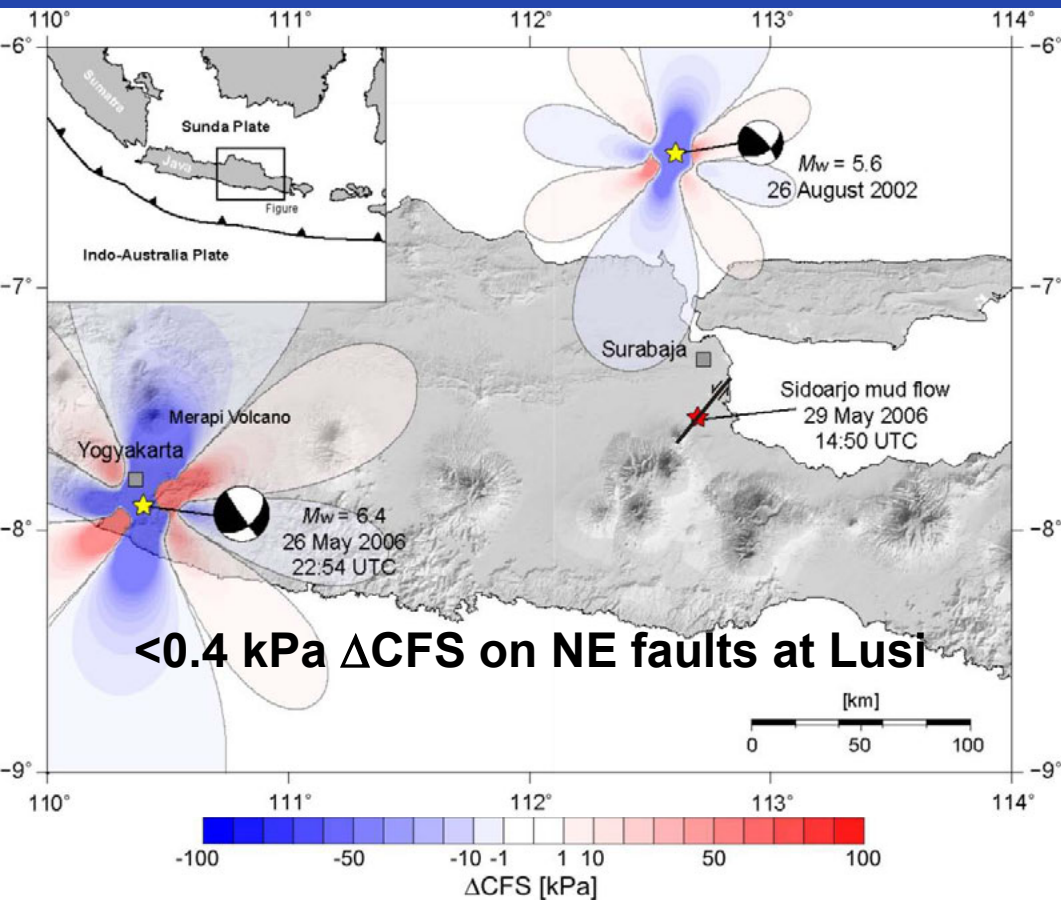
110° 111° 112° 113° 114°

-6° -6°

Sumatra

Sunda Plate

Java

Figure

Indo-Australia Plate

$M_w$ = 5.6
26 August 2002

-7° -7°

Surabaja

Sidoarjo mud flow
29 May 2006
14:50 UTC

Merapi Volcano

Yogyakarta

$M_w$ = 6.4
26 May 2006
22:54 UTC

-8° -8°

<0.4 kPa $\Delta$CFS on NE faults at Lusi

[km]
0 50 100

-9° -9°

110° 111° 112° 113° 114°

-100 -50 -10 -1 1 10 50 100

$\Delta$CFS [kPa]